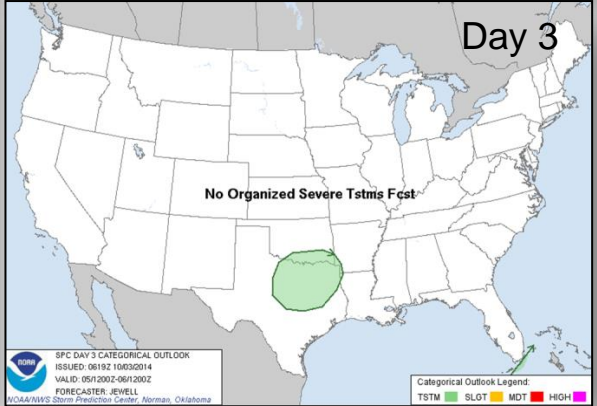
Day 3

No Organized Severe Tstms Fcst

NOAA

SPC DAY 3 CATEGORICAL OUTLOOK
ISSUED: 0619Z 10/03/2014
VALID: 05/1200Z-06/1200Z
FORECASTER: JEWELL
NOAA/NWS Storm Prediction Center, Norman, Oklahoma

Categorical Outlook Legend:
TSTM SLGT MDT HIGH